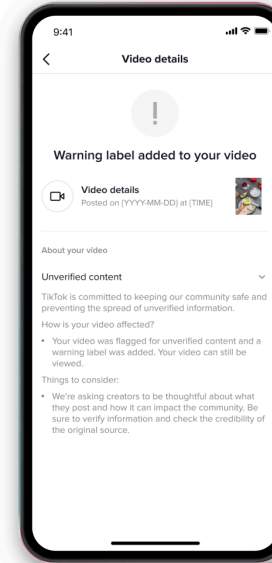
9:41

Video details

!

Warning label added to your video

Video details
Posted on [YYYY-MM-DD] at [TIME]

About your video

Unverified content

TikTok is committed to keeping our community safe and preventing the spread of unverified information.

How is your video affected?

• Your video was flagged for unverified content and a warning label was added. Your video can still be viewed.

Things to consider:

• We're asking creators to be thoughtful about what they post and how it can impact the community. Be sure to verify information and check the credibility of the original source.